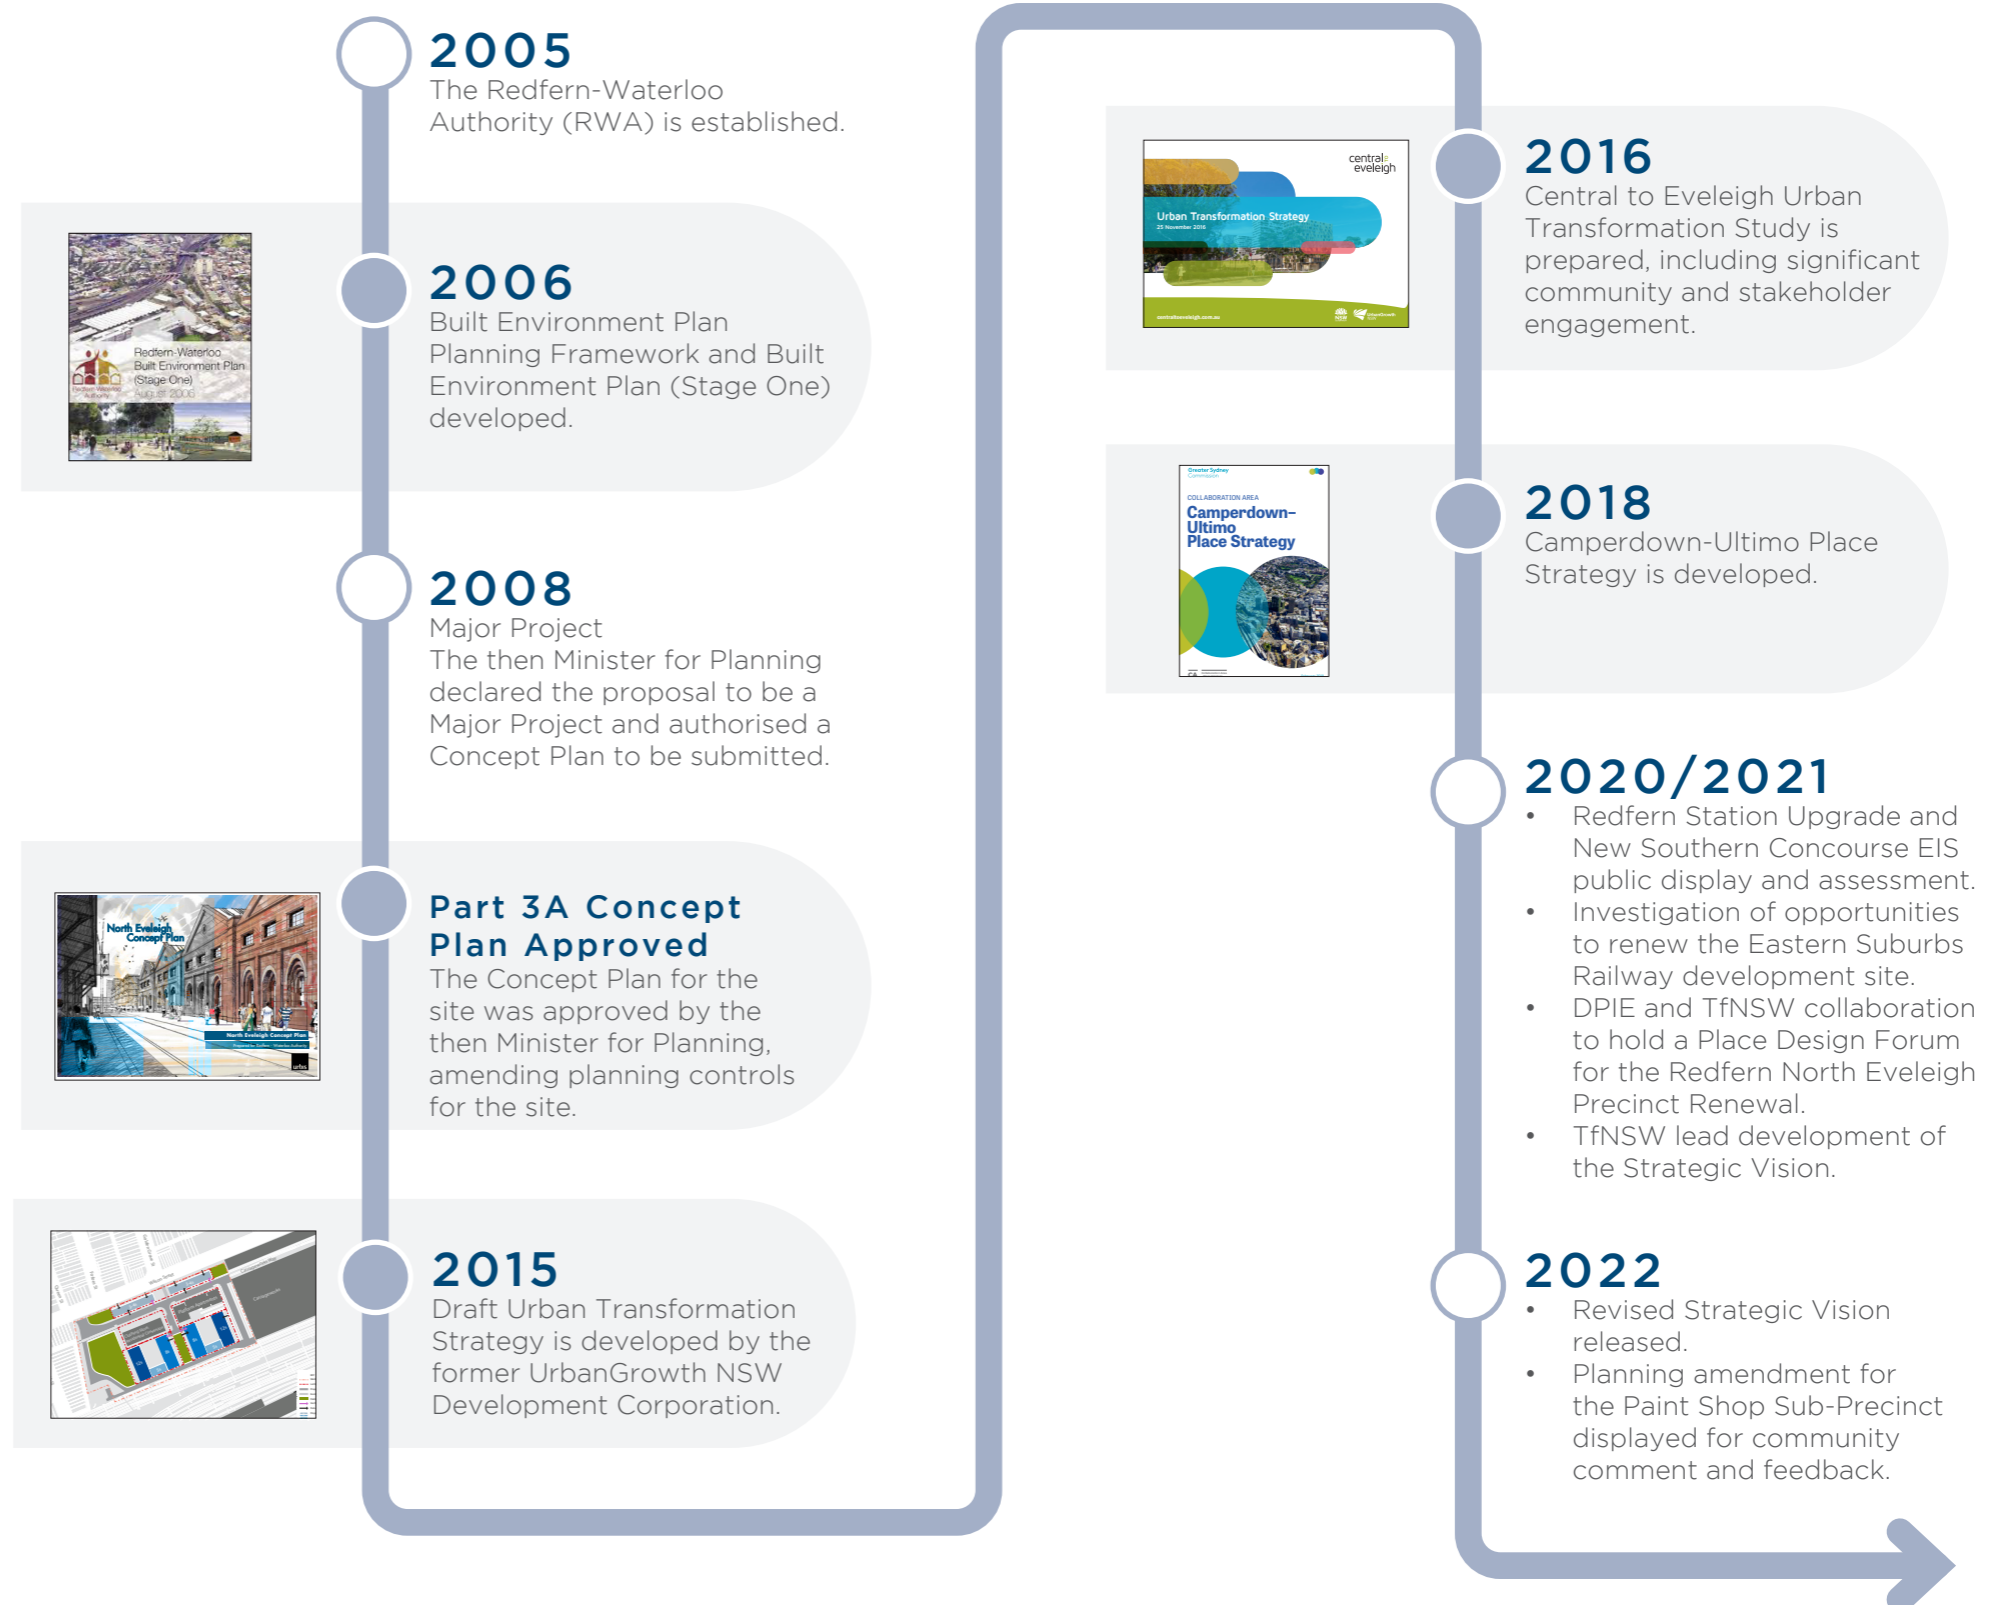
2005
The Redfern-Waterloo Authority (RWA) is established.

Redfern-Waterloo Built Environment Plan (Stage One) August 2006

2006
Built Environment Plan Planning Framework and Built Environment Plan (Stage One) developed.

2008
Major Project
The then Minister for Planning declared the proposal to be a Major Project and authorised a Concept Plan to be submitted.

North Eveleigh Concept Plan

Part 3A Concept Plan Approved
The Concept Plan for the site was approved by the then Minister for Planning, amending planning controls for the site.

2015
Draft Urban Transformation Strategy is developed by the former UrbanGrowth NSW Development Corporation.

central eveleigh
Urban Transformation Strategy

2016
Central to Eveleigh Urban Transformation Study is prepared, including significant community and stakeholder engagement.

Camperdown–Ultimo Place Strategy

2018
Camperdown-Ultimo Place Strategy is developed.

2020/2021
• Redfern Station Upgrade and New Southern Concourse EIS public display and assessment.
• Investigation of opportunities to renew the Eastern Suburbs Railway development site.
• DPIE and TfNSW collaboration to hold a Place Design Forum for the Redfern North Eveleigh Precinct Renewal.
• TfNSW lead development of the Strategic Vision.

2022
• Revised Strategic Vision released.
• Planning amendment for the Paint Shop Sub-Precinct displayed for community comment and feedback.